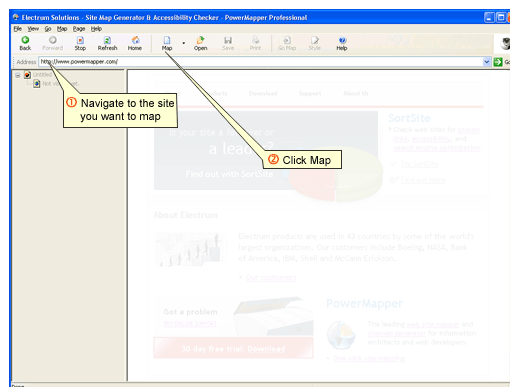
Electrum Solutions - Site Map Generator & Accessibility Checker - PowerMapper Professional

File View Go Map Page Help

Back Forward Stop Refresh Home Map Open Save Print Go Map Style Help

Address http://www.powermapper.com/

Go

Untitled

Not visited

① Navigate to the site you want to map

② Click Map

Download Support About Us

SortSite

Your site a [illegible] or a leader?

Find out with SortSite

About Electrum

PowerMapper

Get a problem

30 day free trial: Download

Done